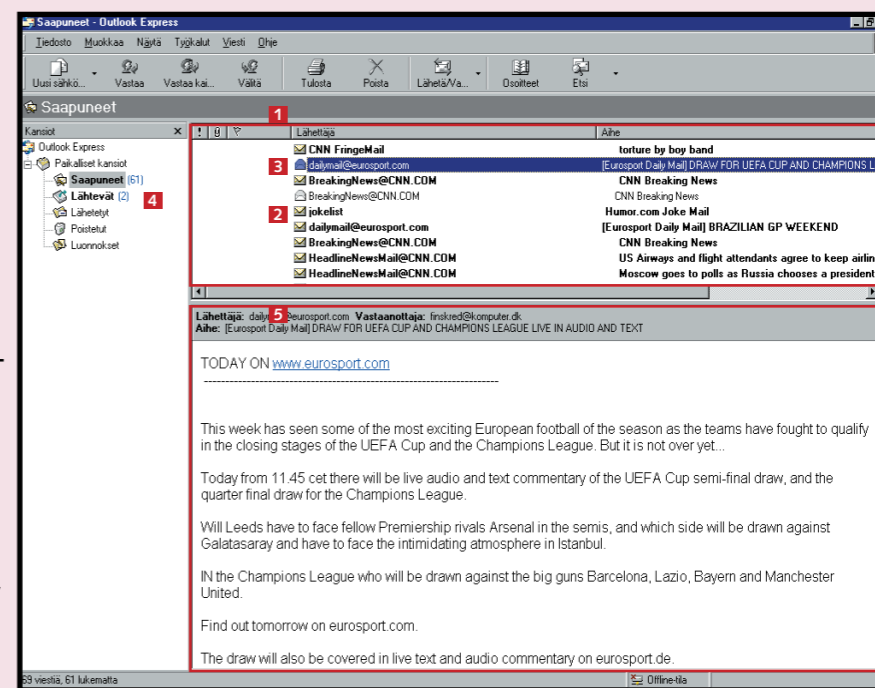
Saapuneet - Outlook Express

Tiedosto Muokkaa Näytä Työkalut Viesti Ohje

Uusi sähkö... Vastaa Vastaa kai... Välitä Tulosta Poista Lähetä/Va... Osoitteet Etsi

Saapuneet

Kansiot

Outlook Express
Paikalliset kansiot
Saapuneet (61)
Lähtevät (2)
Lähetetyt
Poistetut
Luonnokset

1 2 3 4 5

| ! | Lähettäjä | Aihe |
|---|---|---|
| | CNN FringeMail | torture by boy band |
| | dailymail@eurosport.com | [Eurosport Daily Mail] DRAW FOR UEFA CUP AND CHAMPIONS L |
| | BreakingNews@CNN.COM | CNN Breaking News |
| | BreakingNews@CNN.COM | CNN Breaking News |
| | jokelist | Humor.com Joke Mail |
| | dailymail@eurosport.com | [Eurosport Daily Mail] BRAZILIAN GP WEEKEND |
| | BreakingNews@CNN.COM | CNN Breaking News |
| | HeadlineNewsMail@CNN.COM | US Airways and flight attendants agree to keep airlin |
| | HeadlineNewsMail@CNN.COM | Moscow goes to polls as Russia chooses a president |

Lähettäjä: daily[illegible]@eurosport.com Vastaanottaja: finskred@komputer.dk
Aihe: [Eurosport Daily Mail] DRAW FOR UEFA CUP AND CHAMPIONS LEAGUE LIVE IN AUDIO AND TEXT

TODAY ON www.eurosport.com

This week has seen some of the most exciting European football of the season as the teams have fought to qualify in the closing stages of the UEFA Cup and the Champions League. But it is not over yet...

Today from 11.45 cet there will be live audio and text commentary of the UEFA Cup semi-final draw, and the quarter final draw for the Champions League.

Will Leeds have to face fellow Premiership rivals Arsenal in the semis, and which side will be drawn against Galatasaray and have to face the intimidating atmosphere in Istanbul.

IN the Champions League who will be drawn against the big guns Barcelona, Lazio, Bayern and Manchester United.

Find out tomorrow on eurosport.com.

The draw will also be covered in live text and audio commentary on eurosport.de.

69 viestiä, 61 lukematta

Offline-tila